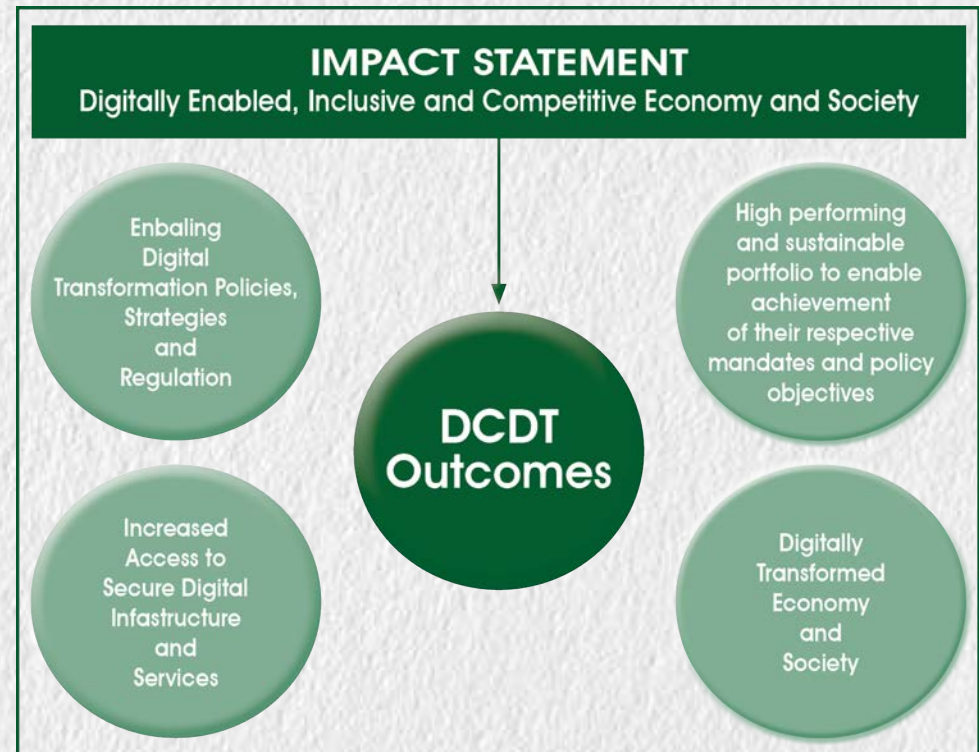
IMPACT STATEMENT
Digitally Enabled, Inclusive and Competitive Economy and Society

Enbaling Digital Transformation Policies, Strategies and Regulation

High performing and sustainable portfolio to enable achievement of their respective mandates and policy objectives

DCDT Outcomes

Increased Access to Secure Digital Infastructure and Services

Digitally Transformed Economy and Society